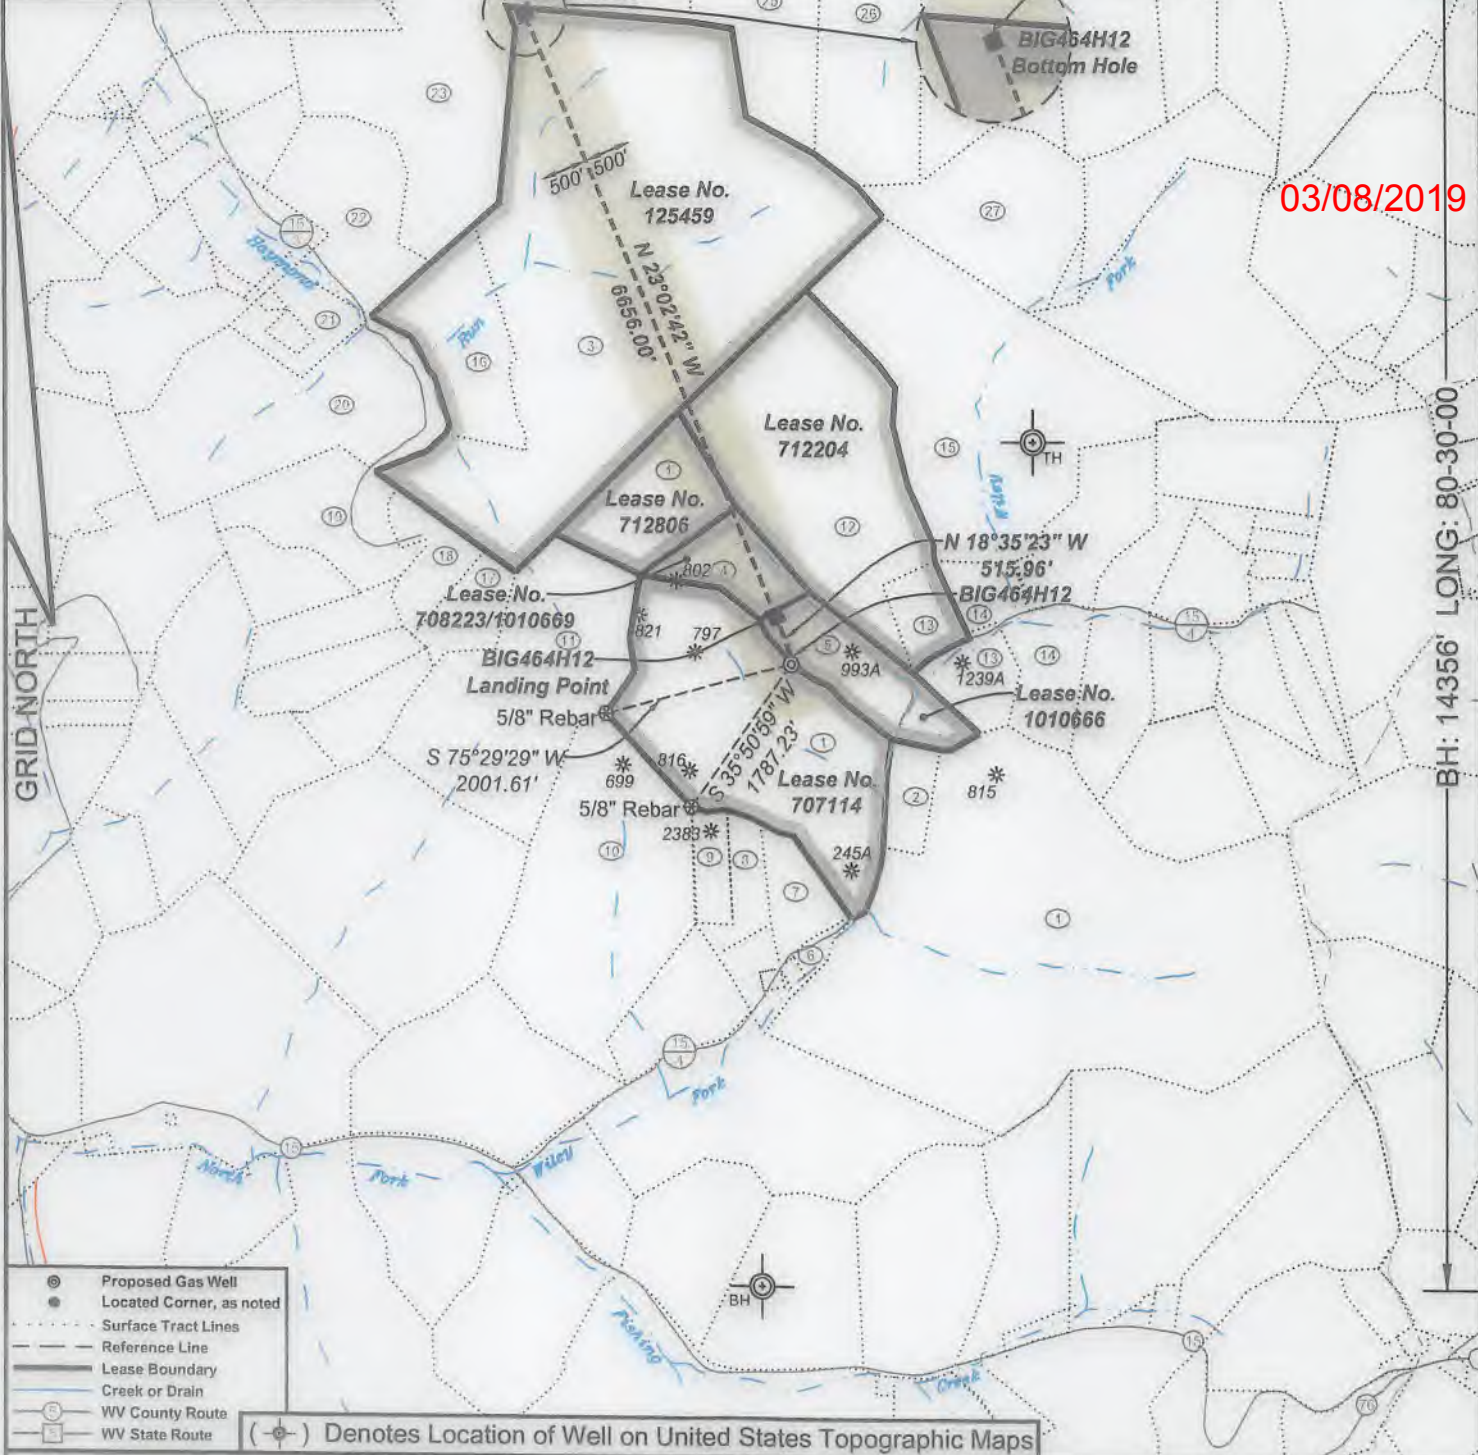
BIG464H12
Bottom Hole

03/08/2019

(26) (23) (22) (27)

500' 500'

Lease No.
125459

N 23°02'42" W
6656.00'

Baysmore
Run
Fork

(15) (21) (20) (16) (3)

Lease No.
712204

(15)

TH

Lease No.
712806

(1) (12)

(19) (18) (17)

Lease No.
708223/1010669

802

N 18°35'23" W
515.96'

BIG464H12

(14) (13) (15) (14)

821 797

(11)

BIG464H12
Landing Point

993A (5)

1239A

Lease No.
1010666

5/8" Rebar

S 75°29'29" W
2001.61'

S 35°50'59" W
1787.23'

(1)

699 816

Lease No.
707114

815

(2)

5/8" Rebar
2383

(10) (9) (8)

245A

(7) (6) (1)

Fork
North Fork Wiley
Fishing Creek

BH

GRID NORTH

BH: 14356' LONG: 80-30-00

Proposed Gas Well
Located Corner, as noted
Surface Tract Lines
Reference Line
Lease Boundary
Creek or Drain
WV County Route
WV State Route

( ) Denotes Location of Well on United States Topographic Maps